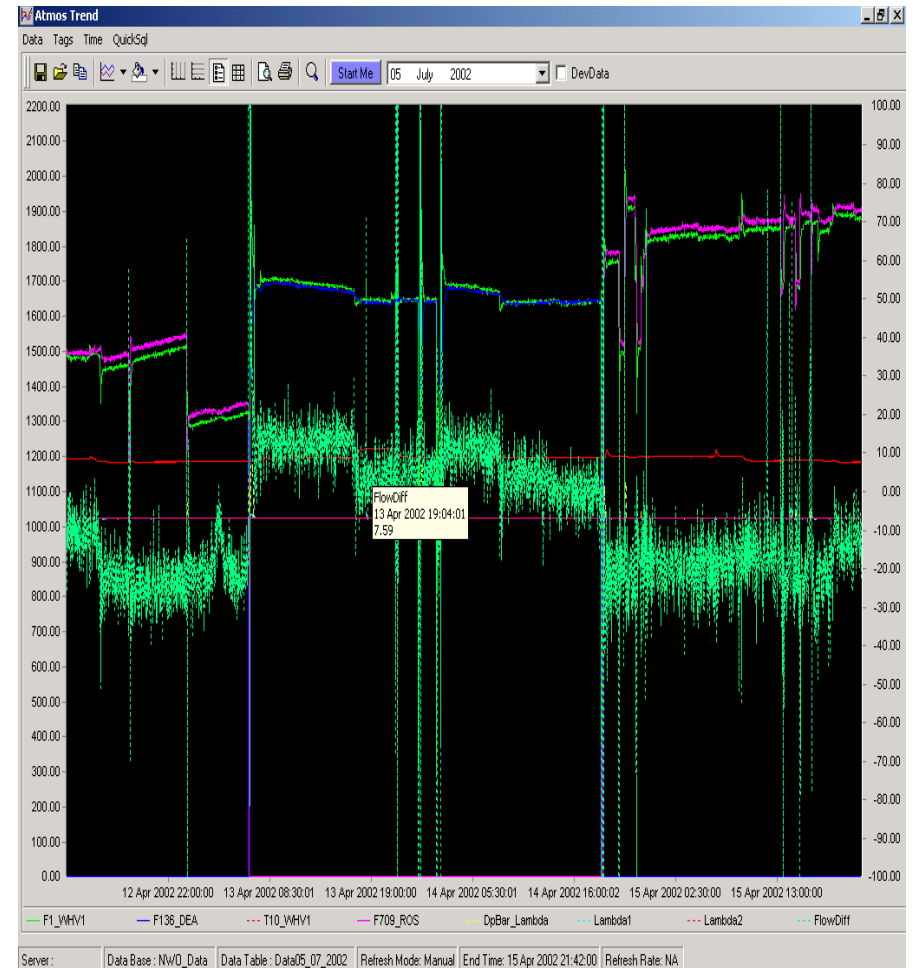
Atmos Trend

Data Tags Time QuickSql

Start Me 05 July 2002 DevData

2200.00
2100.00
2000.00
1900.00
1800.00
1700.00
1600.00
1500.00
1400.00
1300.00
1200.00
1100.00
1000.00
900.00
800.00
700.00
600.00
500.00
400.00
300.00
200.00
100.00
0.00

100.00
90.00
80.00
70.00
60.00
50.00
40.00
30.00
20.00
10.00
0.00
-10.00
-20.00
-30.00
-40.00
-50.00
-60.00
-70.00
-80.00
-90.00
-100.00

FlowDiff
13 Apr 2002 19:04:01
7.59

12 Apr 2002 22:00:00 13 Apr 2002 08:30:01 13 Apr 2002 19:00:00 14 Apr 2002 05:30:01 14 Apr 2002 16:00:02 15 Apr 2002 02:30:00 15 Apr 2002 13:00:00

F1_WHV1 F136_DEA T10_WHV1 F709_ROS DpBar_Lambda Lambda1 Lambda2 FlowDiff

Server : | Data Base : NWO_Data | Data Table : Data05_07_2002 | Refresh Mode: Manual | End Time: 15 Apr 2002 21:42:00 | Refresh Rate: NA